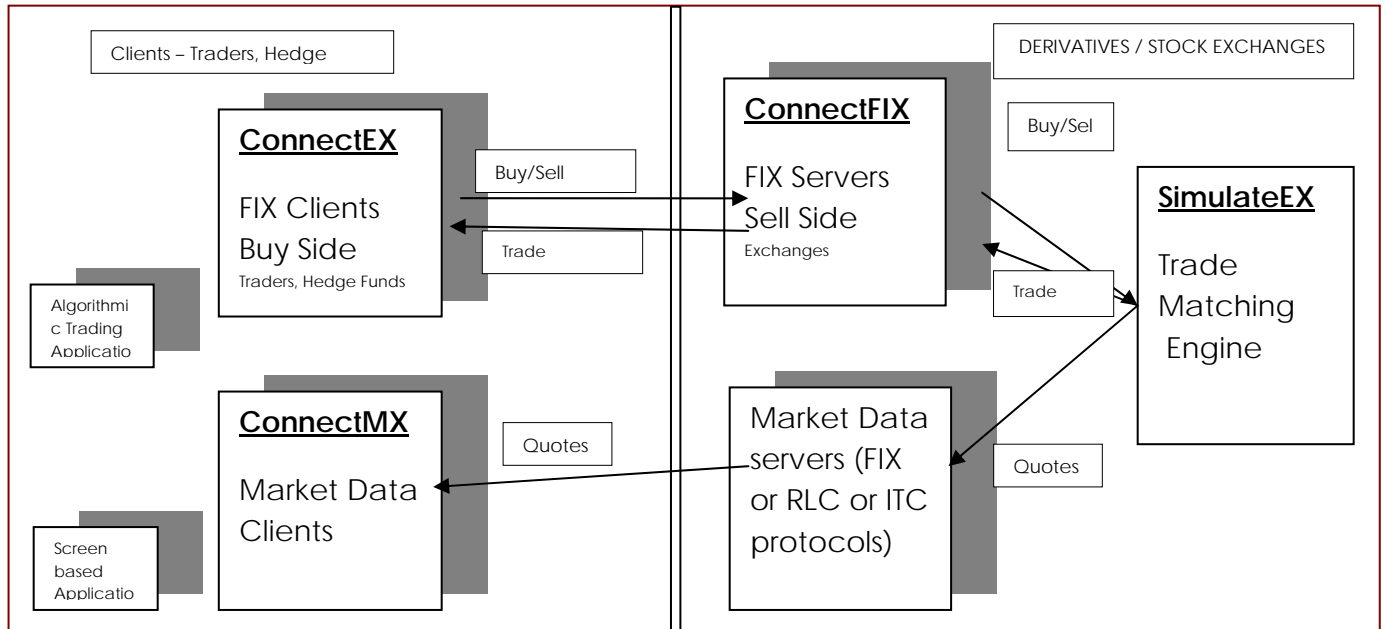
Clients – Traders, Hedge

ConnectEX

FIX Clients
Buy Side
Traders, Hedge Funds

Buy/Sell

Trade

Algorithmi c Trading Applicatio

ConnectMX

Market Data Clients

Quotes

Screen based Applicatio

DERIVATIVES / STOCK EXCHANGES

ConnectFIX

FIX Servers
Sell Side
Exchanges

Buy/Sel

Trade

SimulateEX

Trade Matching Engine

Market Data servers (FIX or RLC or ITC protocols)

Quotes